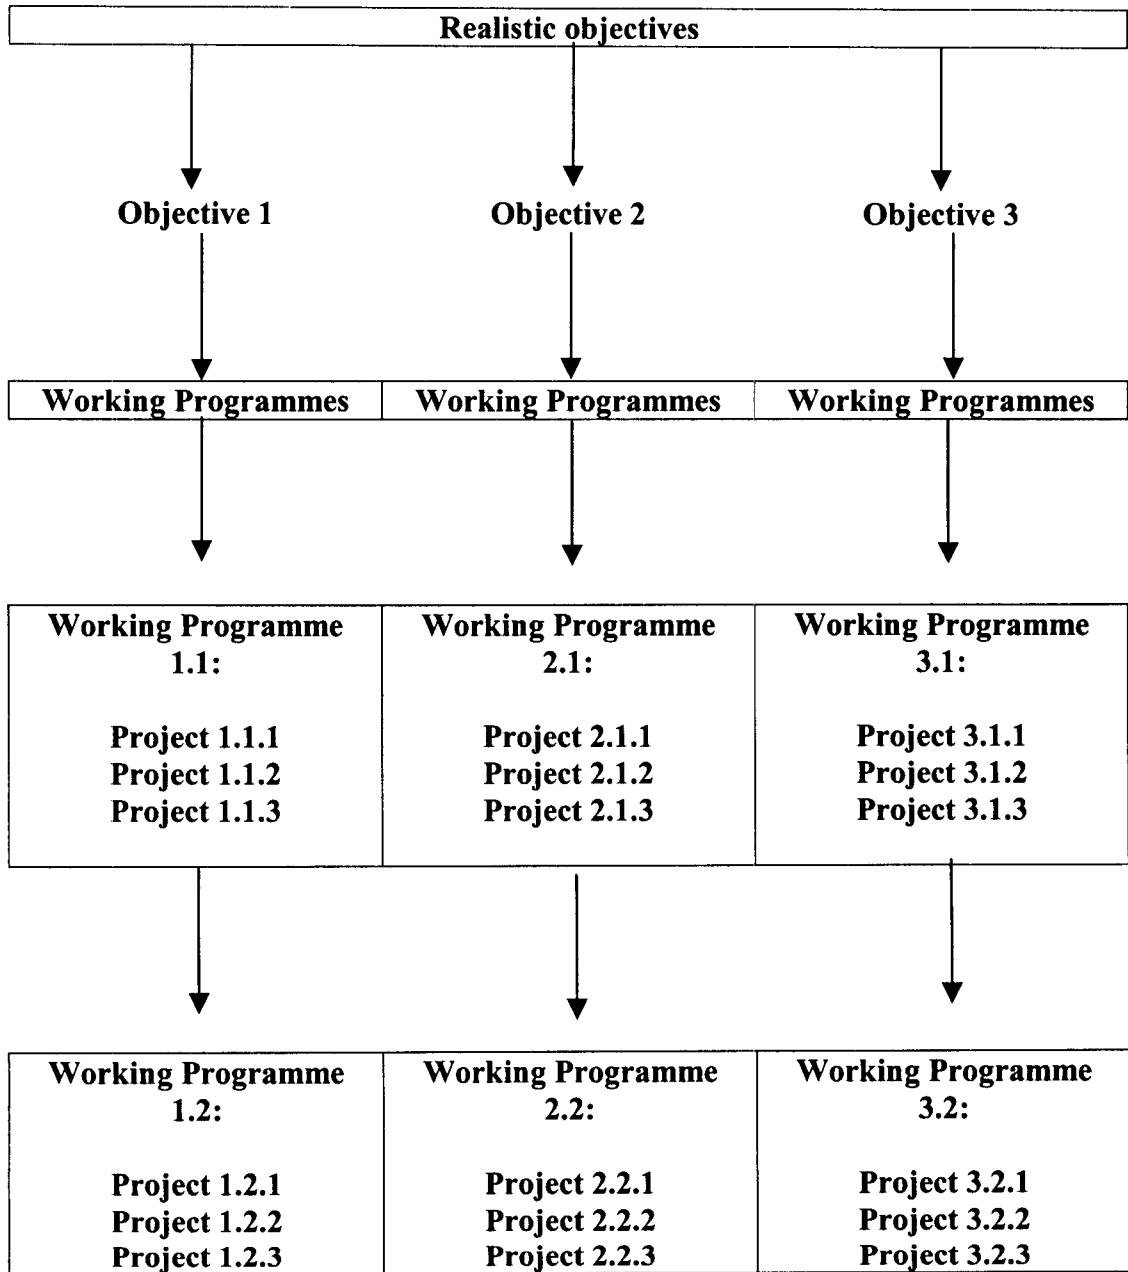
Realistic objectives

Objective 1

Objective 2

Objective 3

| Working Programmes | Working Programmes | Working Programmes |
|---|---|---|

| Working Programme 1.1: Project 1.1.1 Project 1.1.2 Project 1.1.3 | Working Programme 2.1: Project 2.1.1 Project 2.1.2 Project 2.1.3 | Working Programme 3.1: Project 3.1.1 Project 3.1.2 Project 3.1.3 |
|---|---|---|

| Working Programme 1.2: Project 1.2.1 Project 1.2.2 Project 1.2.3 | Working Programme 2.2: Project 2.2.1 Project 2.2.2 Project 2.2.3 | Working Programme 3.2: Project 3.2.1 Project 3.2.2 Project 3.2.3 |
|---|---|---|